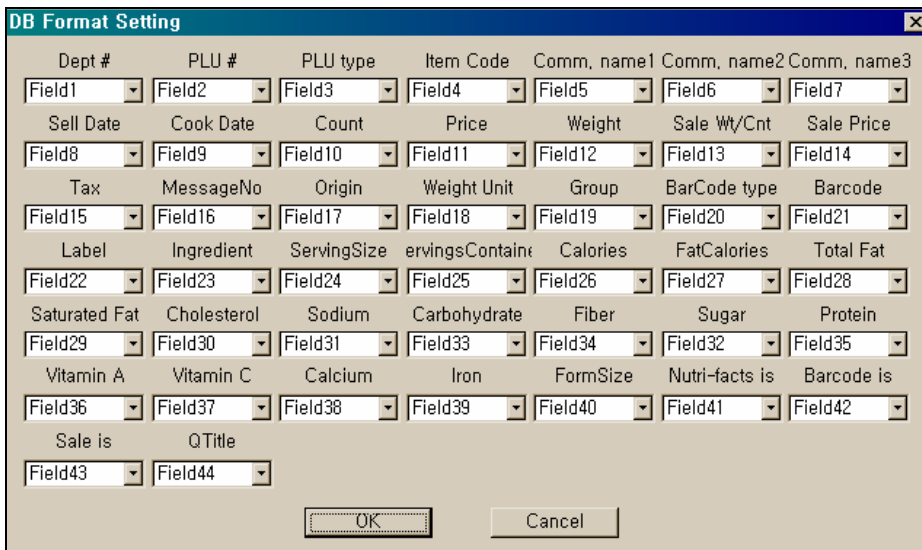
DB Format Setting

Dept # Field1
PLU # Field2
PLU type Field3
Item Code Field4
Comm, name1 Field5
Comm, name2 Field6
Comm, name3 Field7

Sell Date Field8
Cook Date Field9
Count Field10
Price Field11
Weight Field12
Sale Wt/Cnt Field13
Sale Price Field14

Tax Field15
MessageNo Field16
Origin Field17
Weight Unit Field18
Group Field19
BarCode type Field20
Barcode Field21

Label Field22
Ingredient Field23
ServingSize Field24
ervingsContaine Field25
Calories Field26
FatCalories Field27
Total Fat Field28

Saturated Fat Field29
Cholesterol Field30
Sodium Field31
Carbohydrate Field33
Fiber Field34
Sugar Field32
Protein Field35

Vitamin A Field36
Vitamin C Field37
Calcium Field38
Iron Field39
FormSize Field40
Nutri-facts is Field41
Barcode is Field42

Sale is Field43
QTitle Field44

OK
Cancel